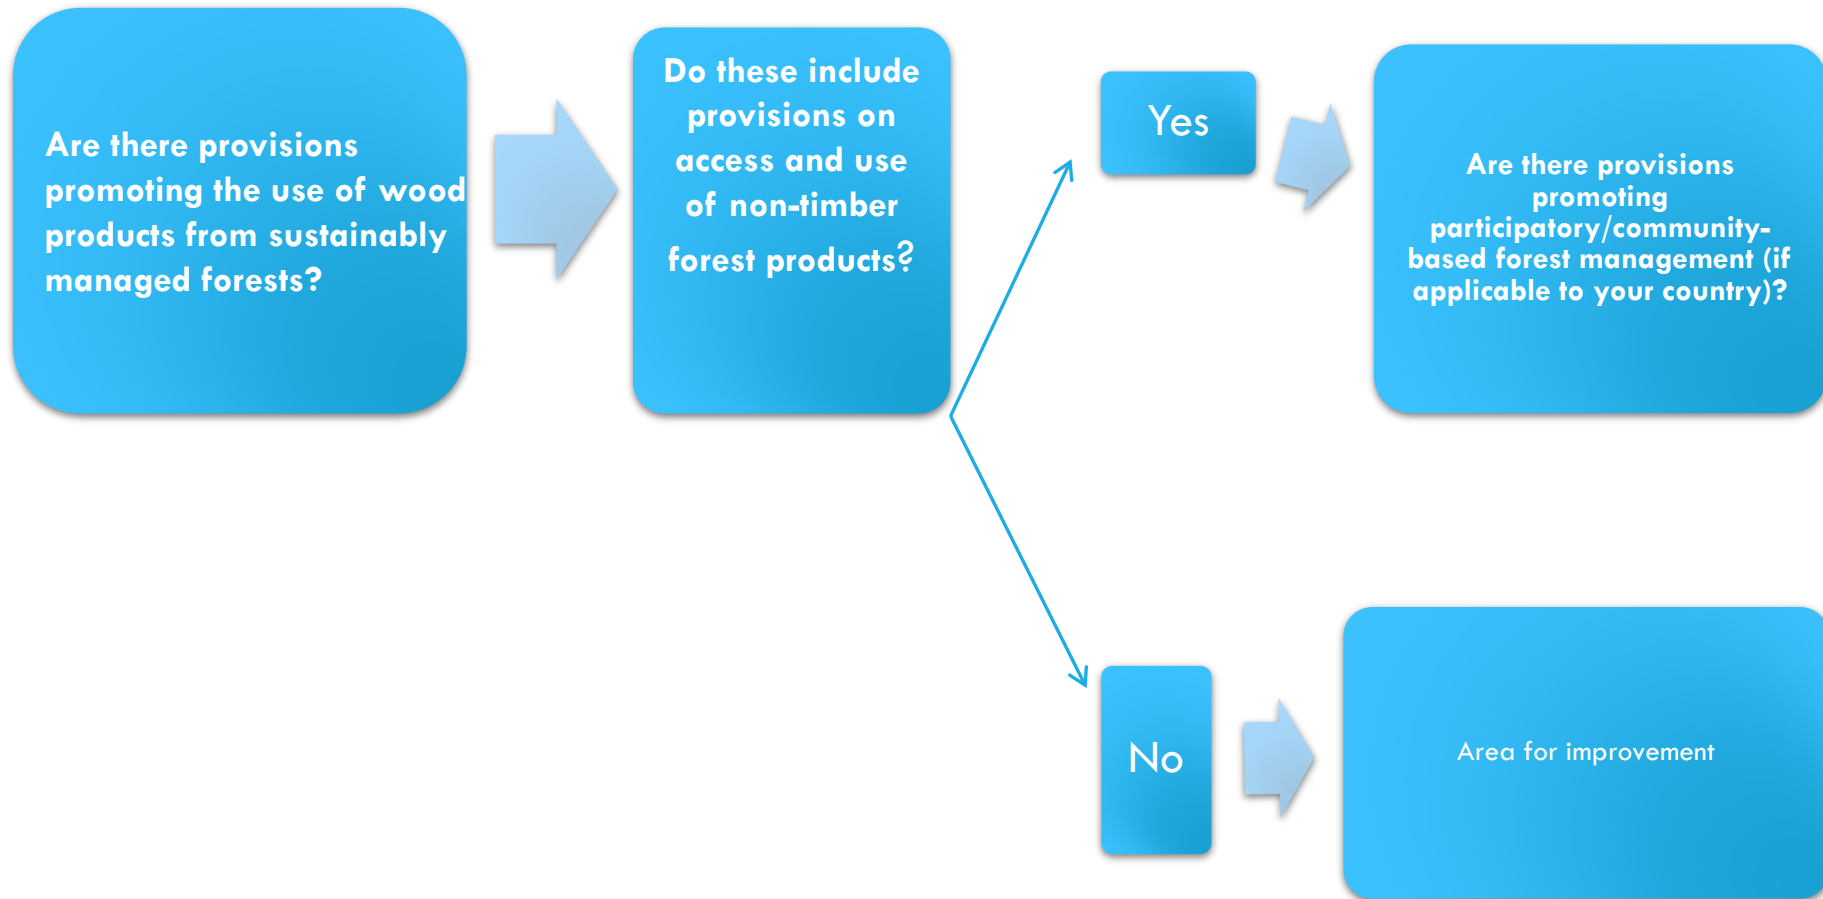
Are there provisions promoting the use of wood products from sustainably managed forests?

Do these include provisions on access and use of non-timber forest products?

Yes

Are there provisions promoting participatory/community-based forest management (if applicable to your country)?

No

Area for improvement